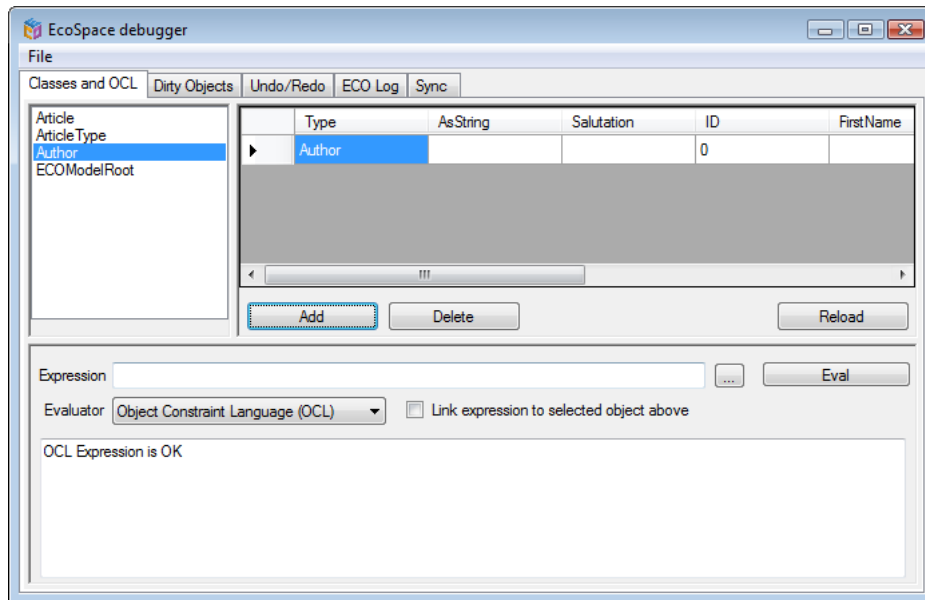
EcoSpace debugger

File

Classes and OCL | Dirty Objects | Undo/Redo | ECO Log | Sync

Article
ArticleType
Author
ECOModelRoot

| | Type | AsString | Salutation | ID | FirstName |
|---|---|---|---|---|---|
| ▶ | Author | | | 0 | |

Add | Delete | Reload

Expression ... Eval

Evaluator Object Constraint Language (OCL) Link expression to selected object above

OCL Expression is OK